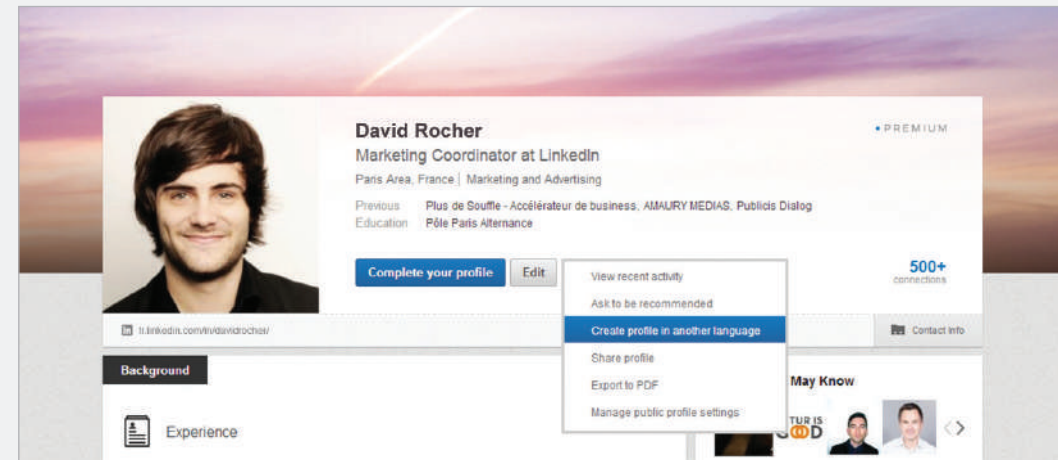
David Rocher

Marketing Coordinator at LinkedIn

Paris Area, France | Marketing and Advertising

Previous Plus de Souffle - Accélérateur de business, AMAURY MEDIAS, Publicis Dialog

Education Pôle Paris Alternance

• PREMIUM

Complete your profile

Edit

View recent activity

Ask to be recommended

Create profile in another language

Share profile

Export to PDF

Manage public profile settings

500+ connections

fr.linkedin.com/in/davidrocher/

Contact Info

Background

Experience

May Know

TUR IS GOOD